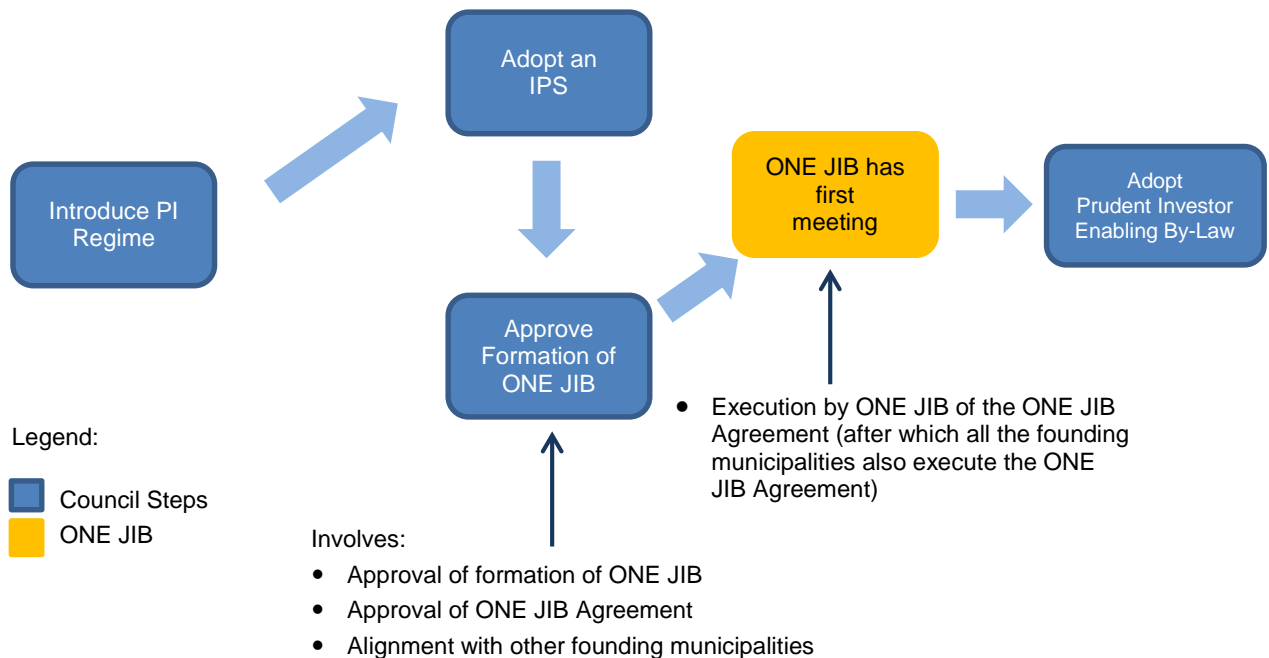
Introduce PI Regime

Adopt an IPS

Approve Formation of ONE JIB

ONE JIB has first meeting

Adopt Prudent Investor Enabling By-Law

- Execution by ONE JIB of the ONE JIB Agreement (after which all the founding municipalities also execute the ONE JIB Agreement)

Legend:

Council Steps

ONE JIB

Involves:

- Approval of formation of ONE JIB
- Approval of ONE JIB Agreement
- Alignment with other founding municipalities